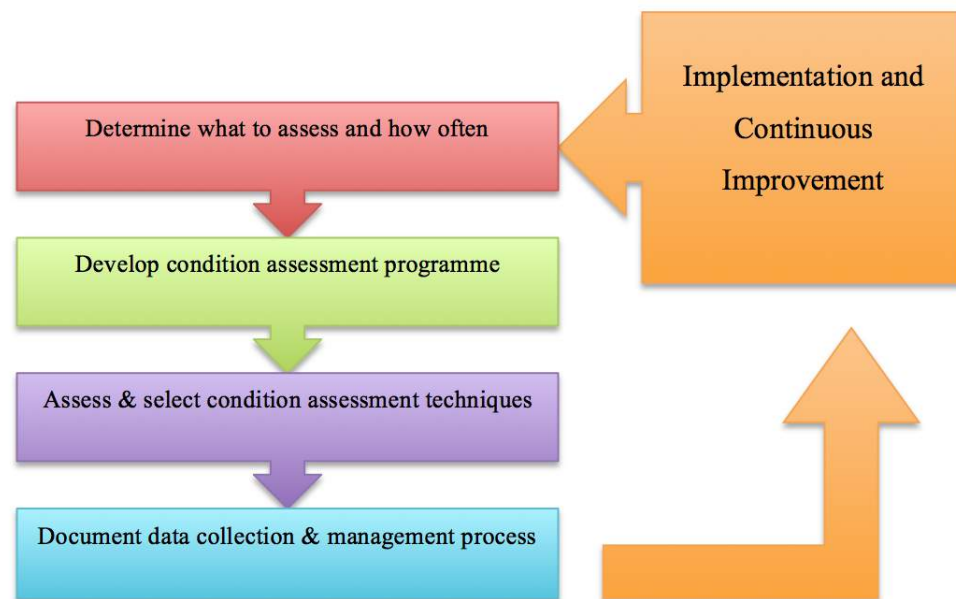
Implementation and Continuous Improvement

Determine what to assess and how often

Develop condition assessment programme

Assess & select condition assessment techniques

Document data collection & management process